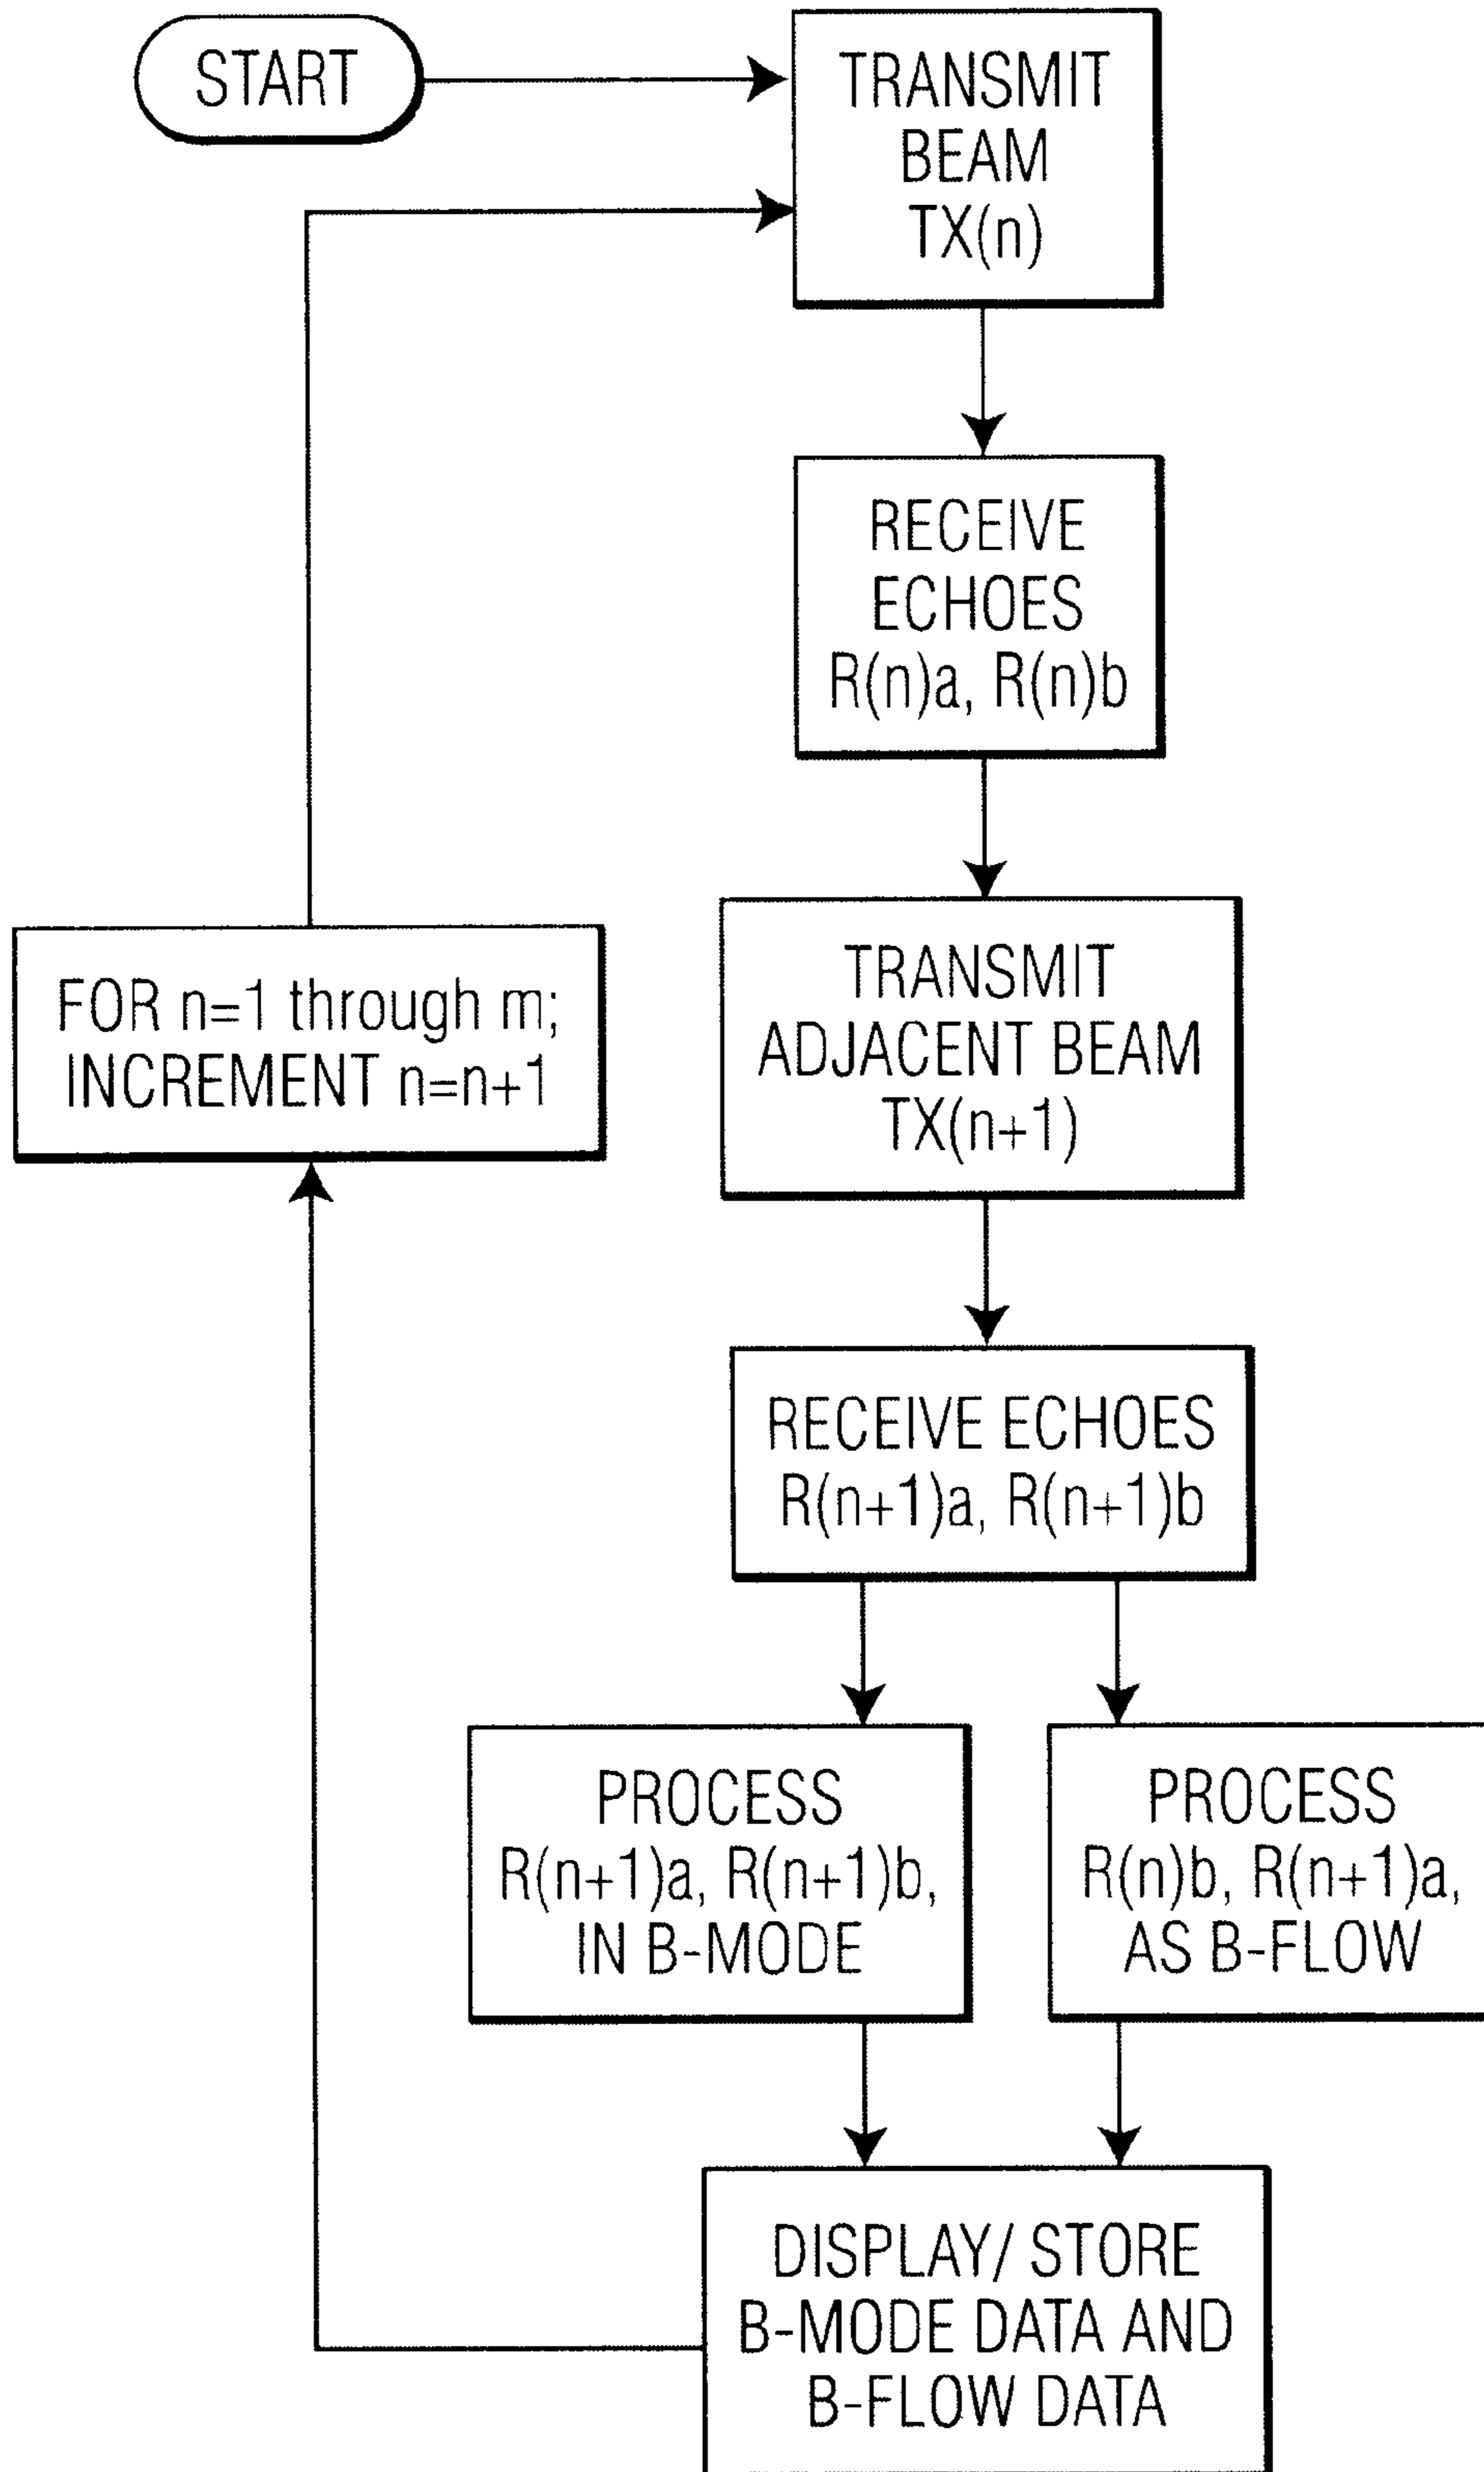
START

TRANSMIT BEAM TX(n)

RECEIVE ECHOES R(n)a, R(n)b

TRANSMIT ADJACENT BEAM TX(n+1)

RECEIVE ECHOES R(n+1)a, R(n+1)b

PROCESS R(n+1)a, R(n+1)b, IN B-MODE

PROCESS R(n)b, R(n+1)a, AS B-FLOW

DISPLAY/ STORE B-MODE DATA AND B-FLOW DATA

FOR n=1 through m; INCREMENT n=n+1